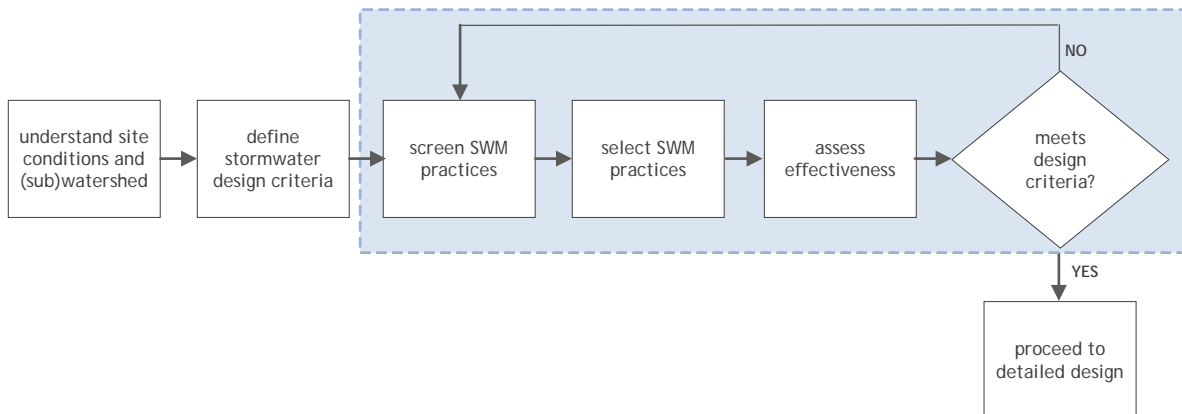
understand site conditions and (sub)watershed

define stormwater design criteria

screen SWM practices

select SWM practices

assess effectiveness

meets design criteria?

NO

YES

proceed to detailed design